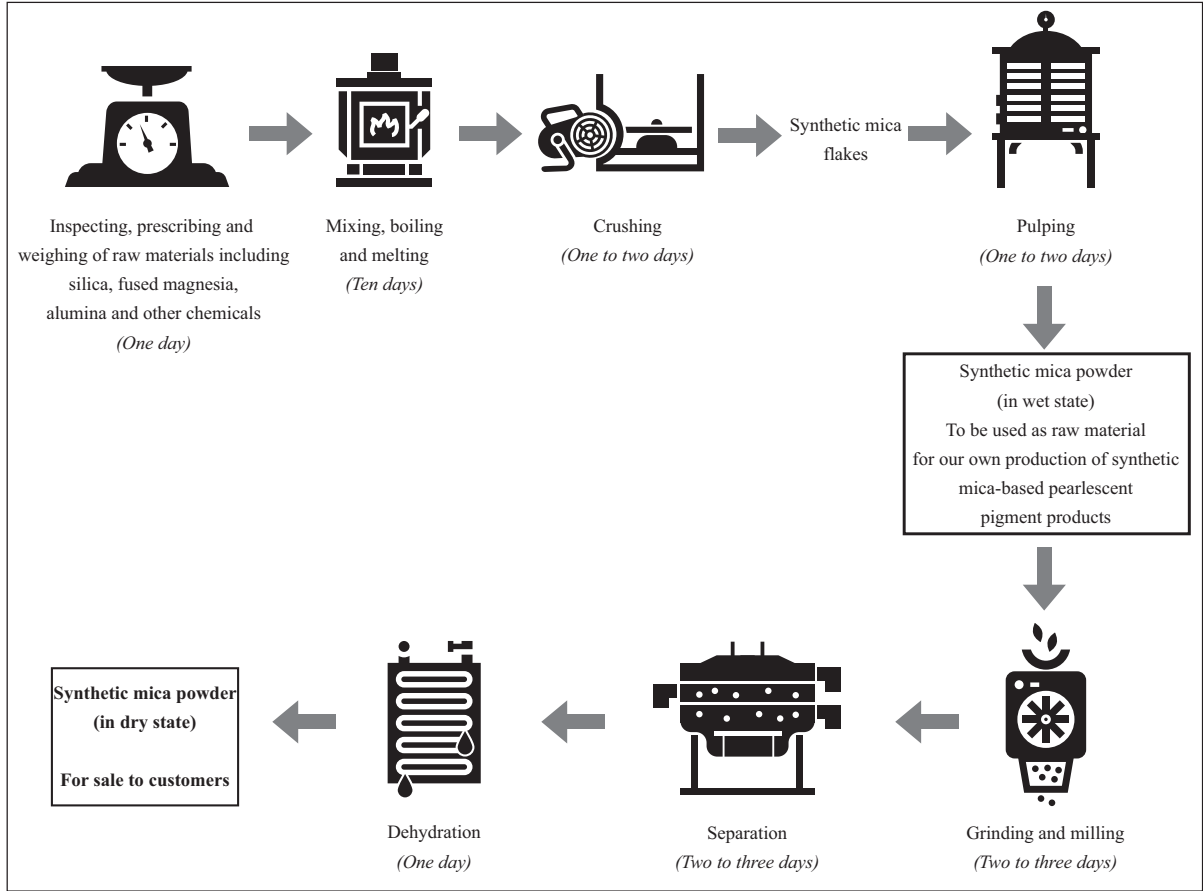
Inspecting, prescribing and weighing of raw materials including silica, fused magnesia, alumina and other chemicals
*(One day)*

Mixing, boiling and melting
*(Ten days)*

Crushing
*(One to two days)*

Synthetic mica flakes

Pulping
*(One to two days)*

Synthetic mica powder
(in wet state)
To be used as raw material for our own production of synthetic mica-based pearlescent pigment products

Grinding and milling
*(Two to three days)*

Separation
*(Two to three days)*

Dehydration
*(One day)*

**Synthetic mica powder (in dry state)**

**For sale to customers**